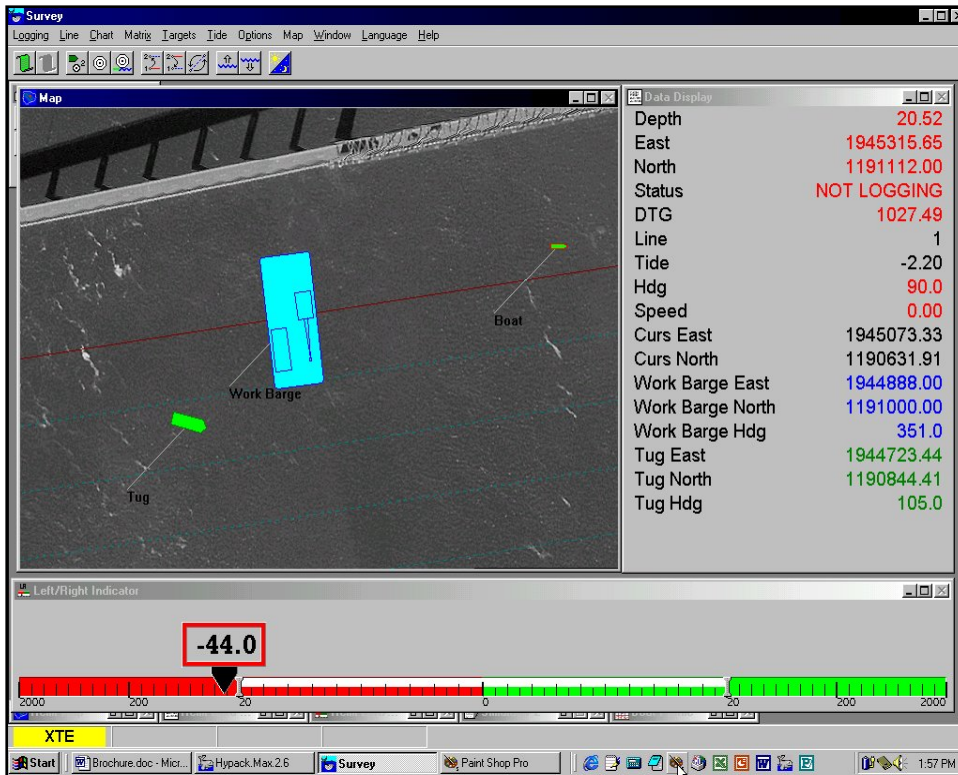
Survey

Logging Line Chart Matrix Targets Tide Options Map Window Language Help

Map

Boat

Work Barge

Tug

Data Display

| | |
|---|---|
| Depth | 20.52 |
| East | 1945315.65 |
| North | 1191112.00 |
| Status | NOT LOGGING |
| DTG | 1027.49 |
| Line | 1 |
| Tide | -2.20 |
| Hdg | 90.0 |
| Speed | 0.00 |
| Curs East | 1945073.33 |
| Curs North | 1190631.91 |
| Work Barge East | 1944888.00 |
| Work Barge North | 1191000.00 |
| Work Barge Hdg | 351.0 |
| Tug East | 1944723.44 |
| Tug North | 1190844.41 |
| Tug Hdg | 105.0 |

Left/Right Indicator

-44.0

2000 200 20 0 20 200 2000

XTE

Start | Brochure.doc - Micr... | Hypack.Max 2.6 | Survey | Paint Shop Pro | 1:57 PM